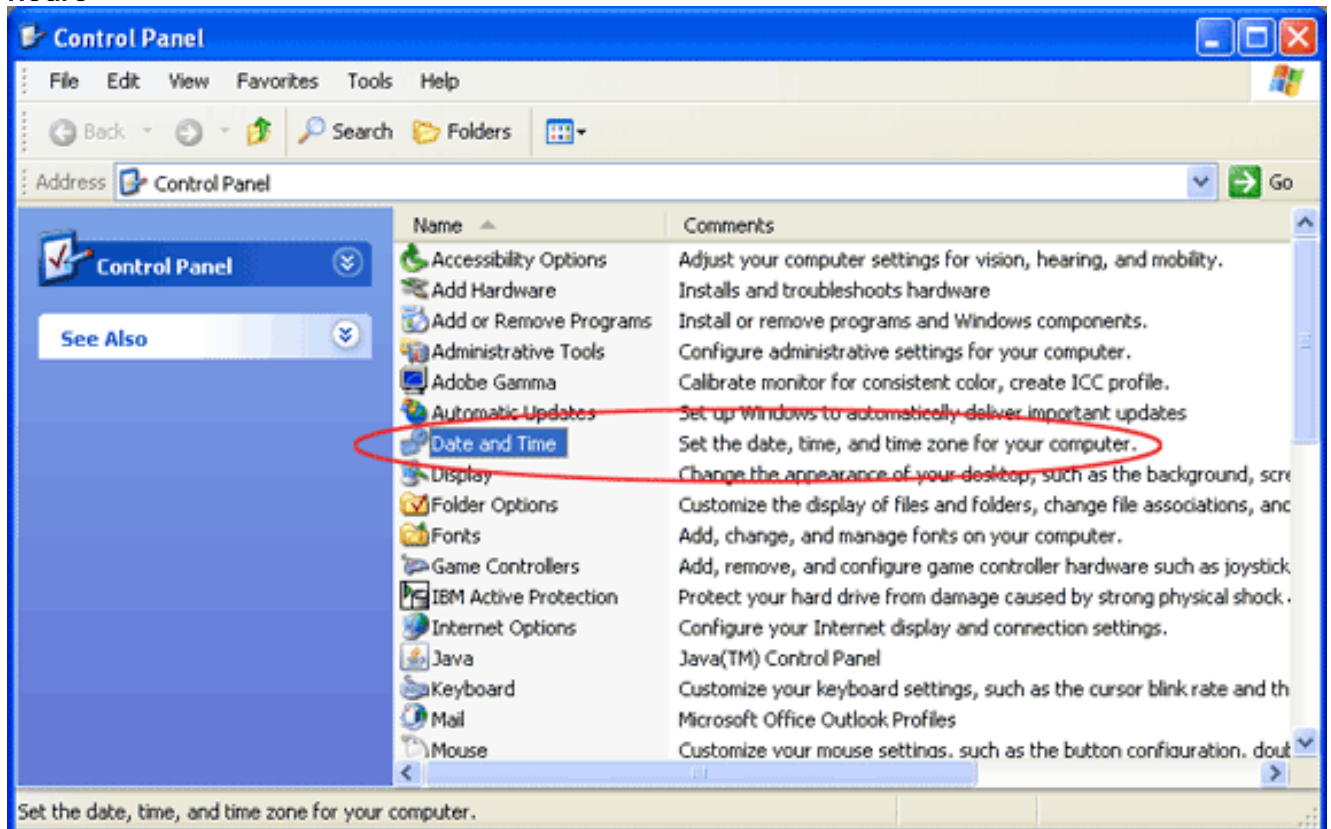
Control Panel

File Edit View Favorites Tools Help

Back Search Folders

Address Control Panel Go

Control Panel

See Also

| Name | Comments |
|---|---|
| Accessibility Options | Adjust your computer settings for vision, hearing, and mobility. |
| Add Hardware | Installs and troubleshoots hardware |
| Add or Remove Programs | Install or remove programs and Windows components. |
| Administrative Tools | Configure administrative settings for your computer. |
| Adobe Gamma | Calibrate monitor for consistent color, create ICC profile. |
| Automatic Updates | Set up Windows to automatically deliver important updates |
| Date and Time | Set the date, time, and time zone for your computer. |
| Display | Change the appearance of your desktop, such as the background, scre |
| Folder Options | Customize the display of files and folders, change file associations, and |
| Fonts | Add, change, and manage fonts on your computer. |
| Game Controllers | Add, remove, and configure game controller hardware such as joystick |
| IBM Active Protection | Protect your hard drive from damage caused by strong physical shock . |
| Internet Options | Configure your Internet display and connection settings. |
| Java | Java(TM) Control Panel |
| Keyboard | Customize your keyboard settings, such as the cursor blink rate and th |
| Mail | Microsoft Office Outlook Profiles |
| Mouse | Customize your mouse settings, such as the button configuration, dou |

Set the date, time, and time zone for your computer.